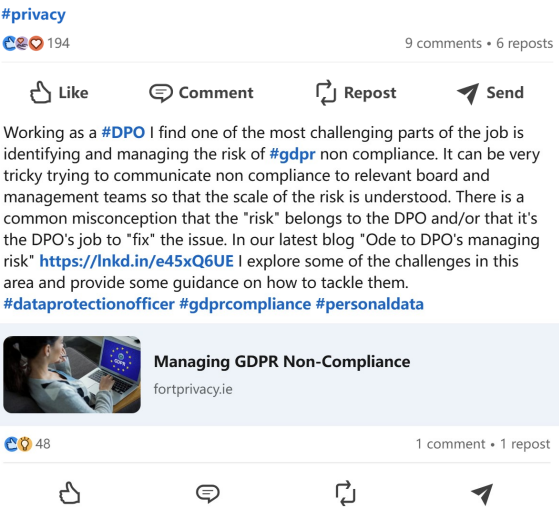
#privacy

194

9 comments • 6 reposts

Like

Comment

Repost

Send

Working as a #DPO I find one of the most challenging parts of the job is identifying and managing the risk of #gdpr non compliance. It can be very tricky trying to communicate non compliance to relevant board and management teams so that the scale of the risk is understood. There is a common misconception that the "risk" belongs to the DPO and/or that it's the DPO's job to "fix" the issue. In our latest blog "Ode to DPO's managing risk" https://lnkd.in/e45xQ6UE I explore some of the challenges in this area and provide some guidance on how to tackle them. #dataprotectionofficer #gdprcompliance #personaldata

GDPR

Managing GDPR Non-Compliance

fortprivacy.ie

48

1 comment • 1 repost